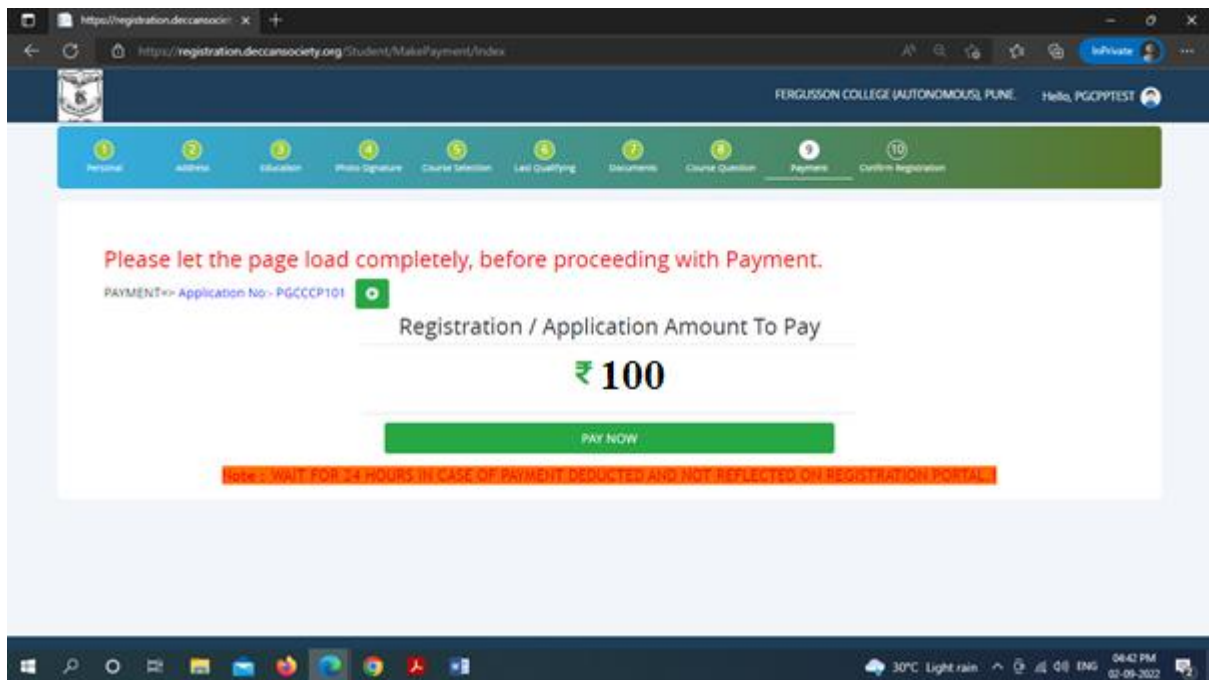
https://registration.deccansociet ×

https://registration.deccansociety.org/Student/MakePayment/Index

InPrivate

FERGUSSON COLLEGE (AUTONOMOUS), PUNE. Hello, PGCPPTEST

1 Personal
2 Address
3 Education
4 Photo Signature
5 Course Selection
6 Last Qualifying
7 Documents
8 Course Question
9 Payment
10 Confirm Registration

Please let the page load completely, before proceeding with Payment.

PAYMENT=> Application No:- PGCCCP101

Registration / Application Amount To Pay

₹ 100

PAY NOW

Note : WAIT FOR 24 HOURS IN CASE OF PAYMENT DEDUCTED AND NOT REFLECTED ON REGISTRATION PORTAL.!

30°C Light rain ENG 04:42 PM 02-09-2022